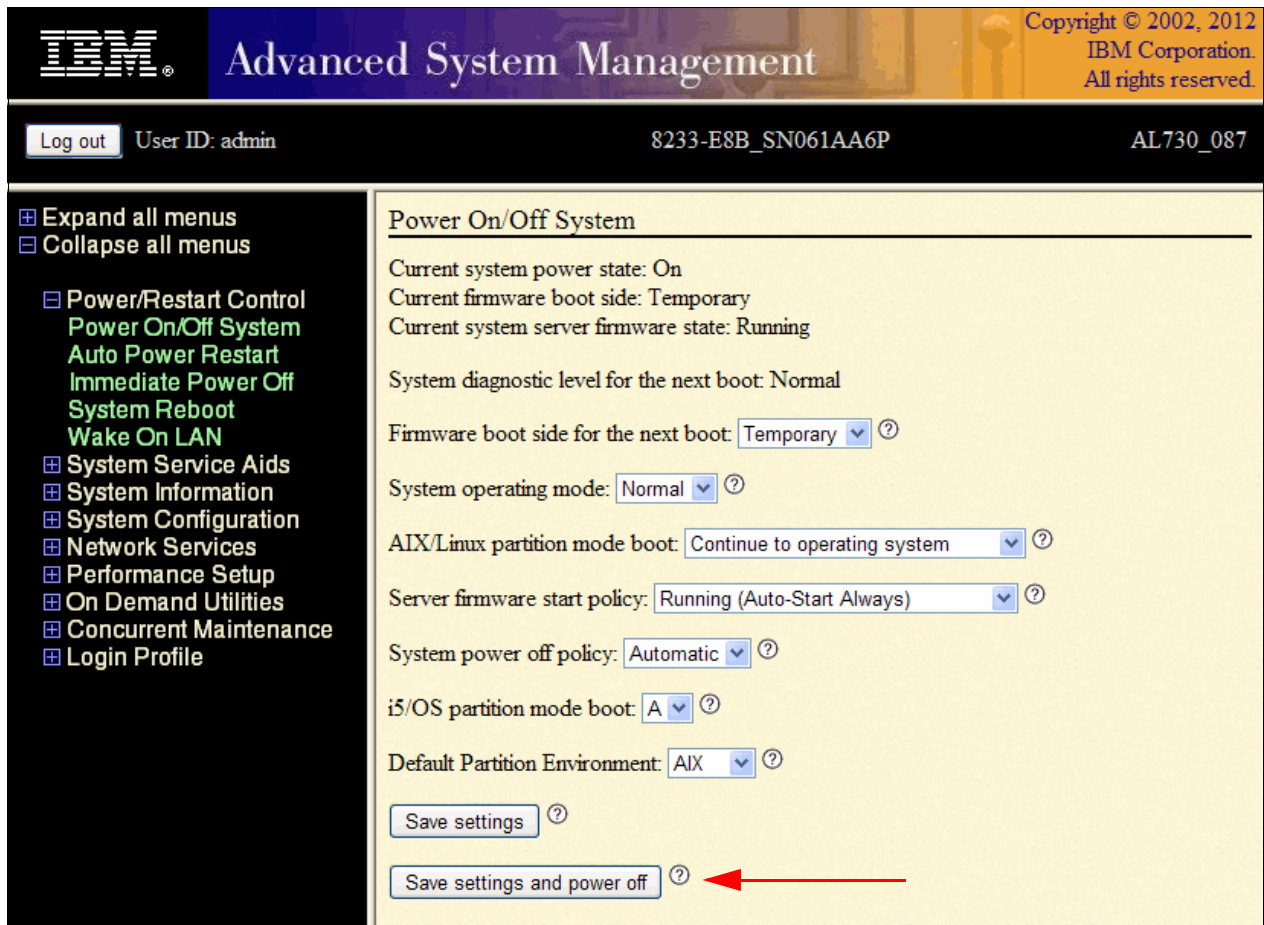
IBM. Advanced System Management

Copyright © 2002, 2012 IBM Corporation. All rights reserved.

Log out User ID: admin

8233-E8B_SN061AA6P

AL730_087

⊞ Expand all menus
⊟ Collapse all menus

⊟ Power/Restart Control
Power On/Off System
Auto Power Restart
Immediate Power Off
System Reboot
Wake On LAN
⊞ System Service Aids
⊞ System Information
⊞ System Configuration
⊞ Network Services
⊞ Performance Setup
⊞ On Demand Utilities
⊞ Concurrent Maintenance
⊞ Login Profile

Power On/Off System

Current system power state: On
Current firmware boot side: Temporary
Current system server firmware state: Running

System diagnostic level for the next boot: Normal

Firmware boot side for the next boot: Temporary ?

System operating mode: Normal ?

AIX/Linux partition mode boot: Continue to operating system ?

Server firmware start policy: Running (Auto-Start Always) ?

System power off policy: Automatic ?

i5/OS partition mode boot: A ?

Default Partition Environment: AIX ?

Save settings ?

Save settings and power off ?